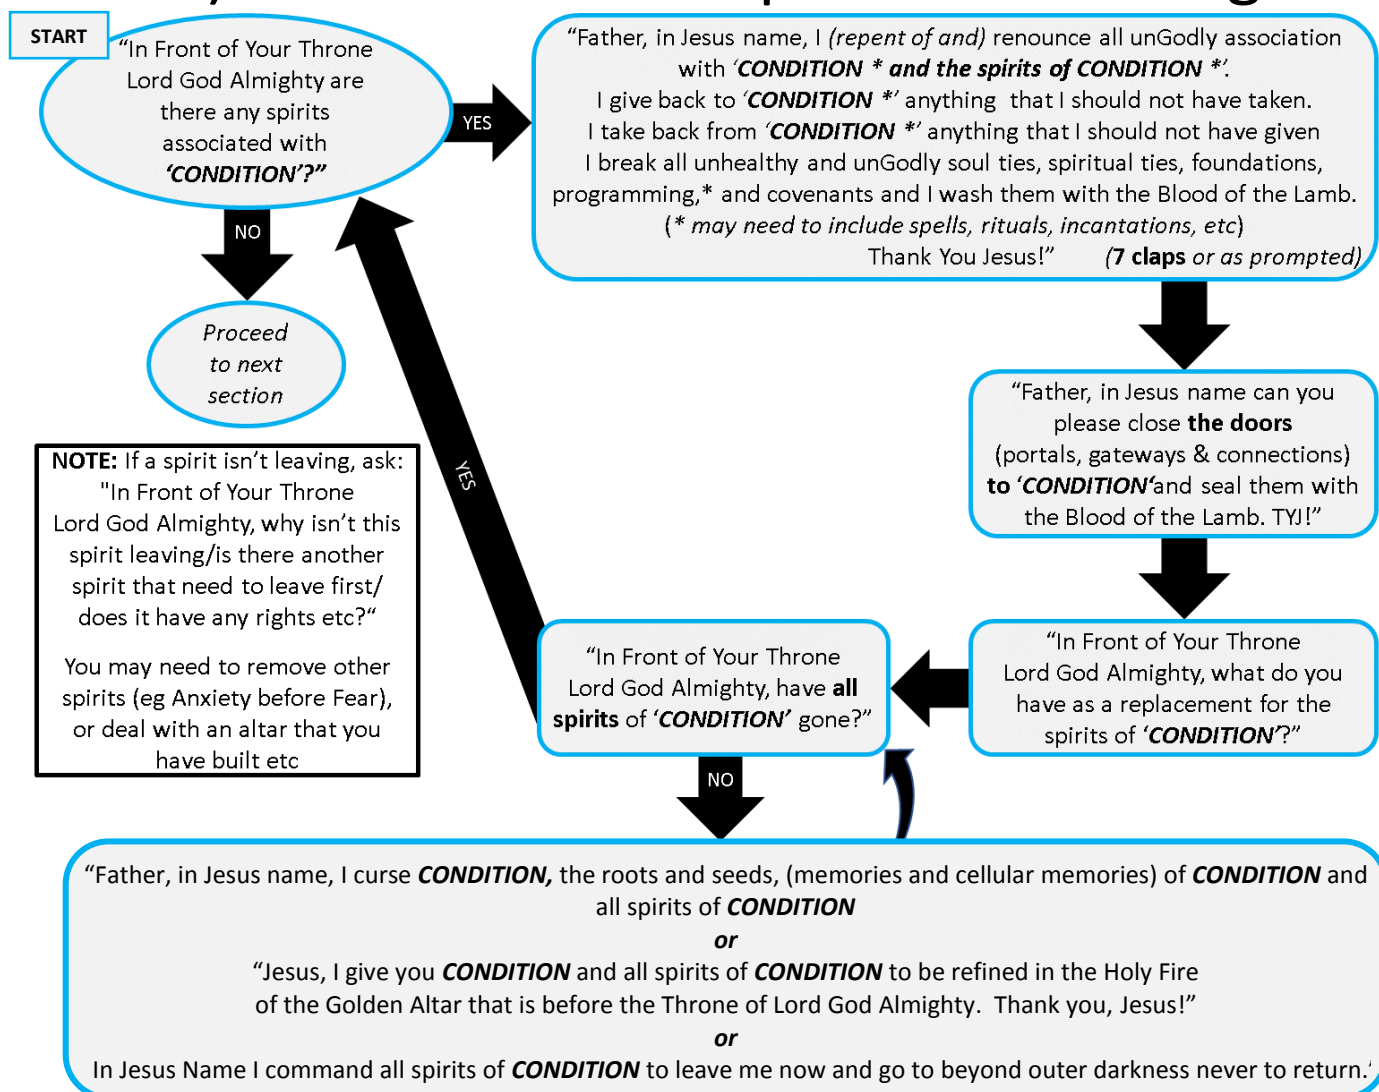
START

“In Front of Your Throne Lord God Almighty are there any spirits associated with ‘CONDITION’?”

YES

“Father, in Jesus name, I (repent of and) renounce all unGodly association with ‘CONDITION * and the spirits of CONDITION *’.
I give back to ‘CONDITION *’ anything that I should not have taken.
I take back from ‘CONDITION *’ anything that I should not have given
I break all unhealthy and unGodly soul ties, spiritual ties, foundations, programming,* and covenants and I wash them with the Blood of the Lamb.
(* may need to include spells, rituals, incantations, etc)
Thank You Jesus!” (7 claps or as prompted)

NO

Proceed to next section

NOTE: If a spirit isn’t leaving, ask: "In Front of Your Throne Lord God Almighty, why isn’t this spirit leaving/is there another spirit that need to leave first/ does it have any rights etc?“

You may need to remove other spirits (eg Anxiety before Fear), or deal with an altar that you have built etc

YES

“Father, in Jesus name can you please close the doors (portals, gateways & connections) to ‘CONDITION’and seal them with the Blood of the Lamb. TYJ!”

“In Front of Your Throne Lord God Almighty, what do you have as a replacement for the spirits of ‘CONDITION’?”

“In Front of Your Throne Lord God Almighty, have all spirits of ‘CONDITION’ gone?”

NO

“Father, in Jesus name, I curse CONDITION, the roots and seeds, (memories and cellular memories) of CONDITION and all spirits of CONDITION
or
“Jesus, I give you CONDITION and all spirits of CONDITION to be refined in the Holy Fire of the Golden Altar that is before the Throne of Lord God Almighty. Thank you, Jesus!”
or
In Jesus Name I command all spirits of CONDITION to leave me now and go to beyond outer darkness never to return.